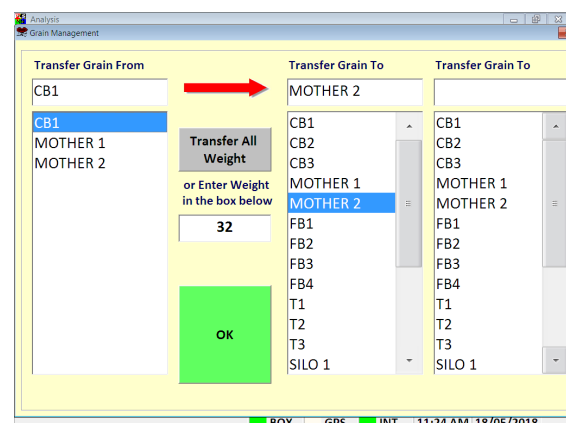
Analysis
Grain Management

Transfer Grain From
CB1
CB1
MOTHER 1
MOTHER 2

Transfer All Weight
or Enter Weight in the box below
32
OK

Transfer Grain To
MOTHER 2
CB1
CB2
CB3
MOTHER 1
MOTHER 2
FB1
FB2
FB3
FB4
T1
T2
T3
SILO 1

Transfer Grain To
CB1
CB2
CB3
MOTHER 1
MOTHER 2
FB1
FB2
FB3
FB4
T1
T2
T3
SILO 1

BOX GPS INT 11:24 AM 18/05/2018